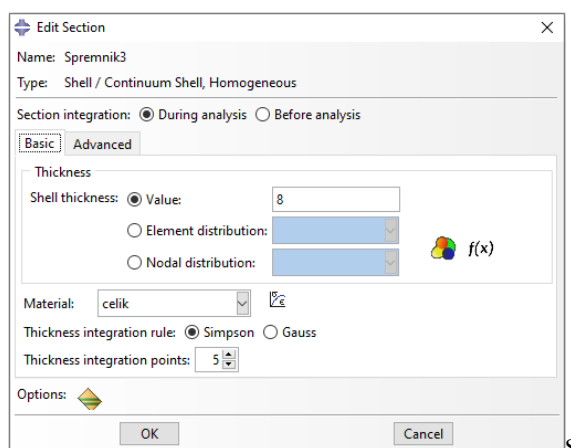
Edit Section

Name: Spremnik3

Type: Shell / Continuum Shell, Homogeneous

Section integration: During analysis Before analysis

Basic Advanced

Thickness

Shell thickness: Value: 8

Element distribution:

Nodal distribution:

$f(x)$

Material: celik

Thickness integration rule: Simpson Gauss

Thickness integration points: 5

Options:

OK Cancel